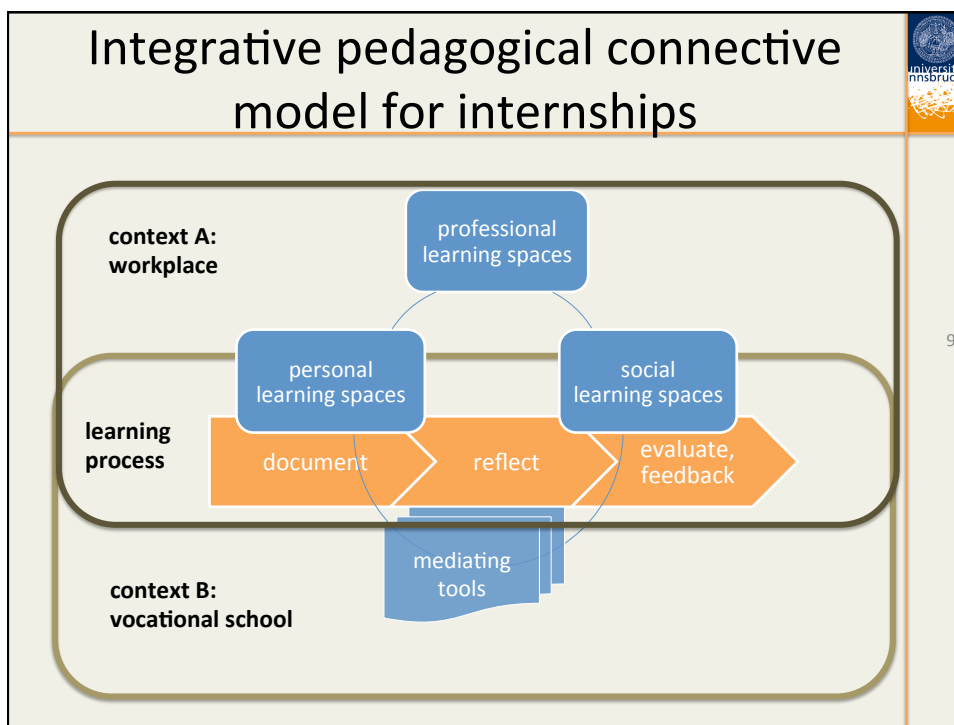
Integrative pedagogical connective model for internships

context A: workplace

professional learning spaces

personal learning spaces

social learning spaces

learning process

document

reflect

evaluate, feedback

mediating tools

context B: vocational school

universit
nnsbruc

9